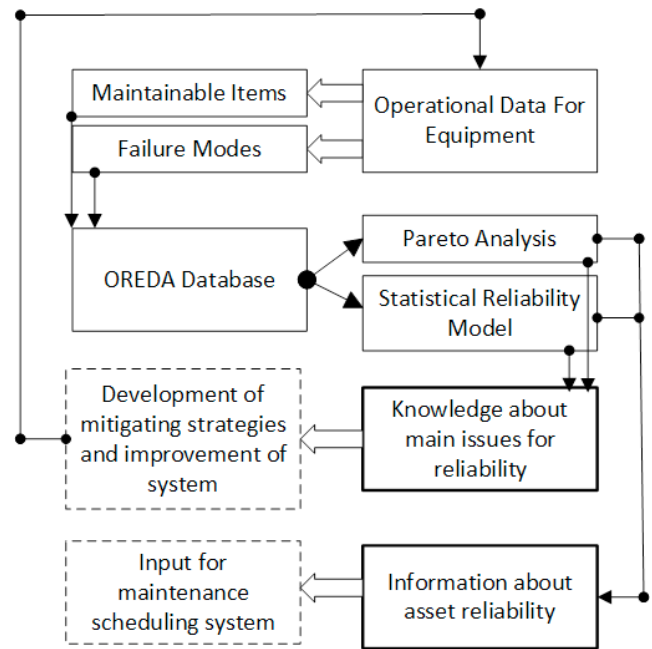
Maintainable Items

Operational Data For Equipment

Failure Modes

OREDA Database

Pareto Analysis

Statistical Reliability Model

Development of mitigating strategies and improvement of system

Knowledge about main issues for reliability

Input for maintenance scheduling system

Information about asset reliability